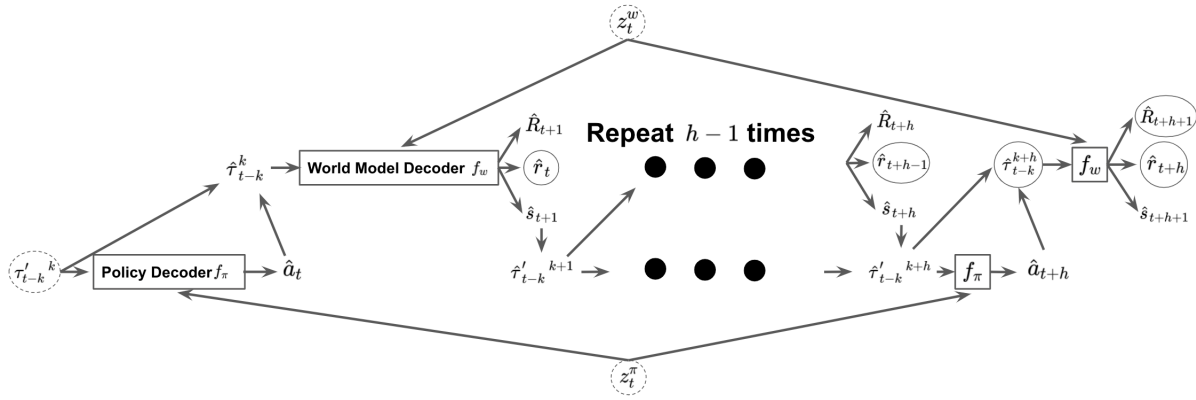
$z_t^w$

$\hat{R}_{t+1}$

Repeat $h-1$ times

$\hat{R}_{t+h}$

$\hat{R}_{t+h+1}$

$\hat{\tau}_{t-k}^{k}$

World Model Decoder $f_w$

$\hat{r}_t$

$\hat{r}_{t+h-1}$

$\hat{\tau}_{t-k}^{k+h}$

$f_w$

$\hat{r}_{t+h}$

$\hat{s}_{t+1}$

$\hat{s}_{t+h}$

$\hat{s}_{t+h+1}$

${\tau'_{t-k}}^{k}$

Policy Decoder $f_\pi$

$\hat{a}_t$

${\hat{\tau}'_{t-k}}^{k+1}$

${\hat{\tau}'_{t-k}}^{k+h}$

$f_\pi$

$\hat{a}_{t+h}$

$z_t^\pi$